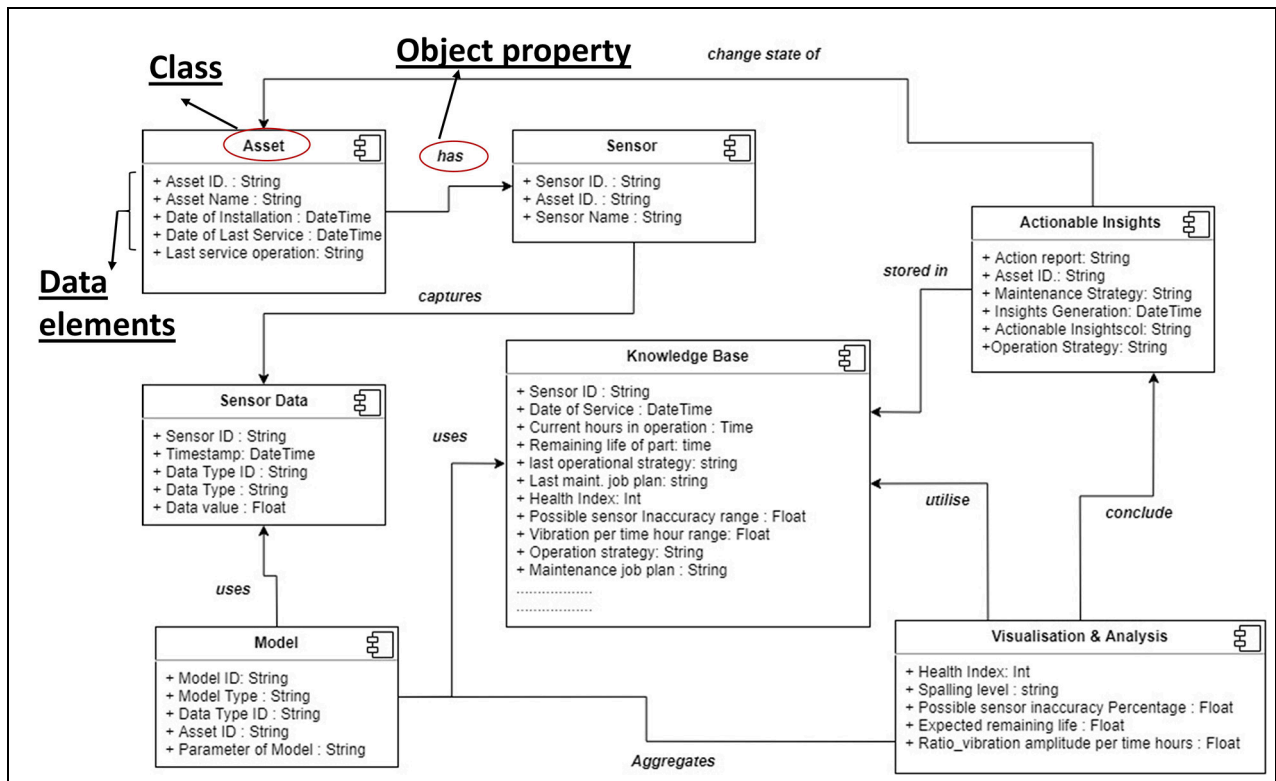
Class

Object property

change state of

Asset

has

Sensor

+ Asset ID. : String
+ Asset Name : String
+ Date of Installation : DateTime
+ Date of Last Service : DateTime
+ Last service operation: String

+ Sensor ID. : String
+ Asset ID. : String
+ Sensor Name : String

Actionable Insights

+ Action report: String
+ Asset ID.: String
+ Maintenance Strategy: String
+ Insights Generation: DateTime
+ Actionable Insightscol: String
+Operation Strategy: String

Data elements

stored in

captures

Knowledge Base

+ Sensor ID : String
+ Date of Service : DateTime
+ Current hours in operation : Time
+ Remaining life of part: time
+ last operational strategy: string
+ Last maint. job plan: string
+ Health Index: Int
+ Possible sensor Inaccuracy range : Float
+ Vibration per time hour range: Float
+ Operation strategy: String
+ Maintenance job plan : String
..................
..................

Sensor Data

+ Sensor ID : String
+ Timestamp: DateTime
+ Data Type ID : String
+ Data Type : String
+ Data value : Float

uses

utilise

conclude

uses

Model

+ Model ID: String
+ Model Type : String
+ Data Type ID : String
+ Asset ID : String
+ Parameter of Model : String

Visualisation & Analysis

+ Health Index: Int
+ Spalling level : string
+ Possible sensor inaccuracy Percentage : Float
+ Expected remaining life : Float
+ Ratio_vibration amplitude per time hours : Float

Aggregates